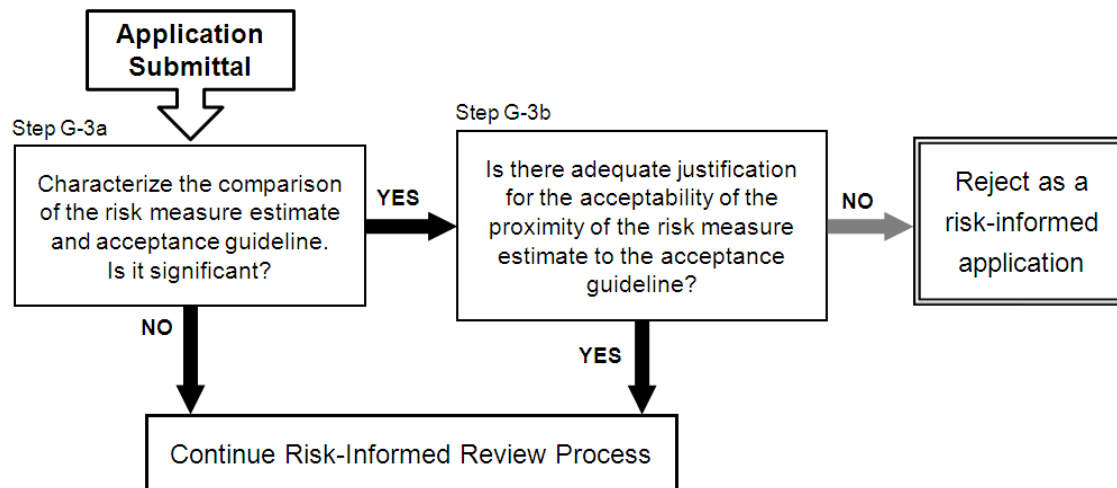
Application Submittal

Step G-3a

Characterize the comparison of the risk measure estimate and acceptance guideline. Is it significant?

YES

Step G-3b

Is there adequate justification for the acceptability of the proximity of the risk measure estimate to the acceptance guideline?

NO

Reject as a risk-informed application

NO

YES

Continue Risk-Informed Review Process